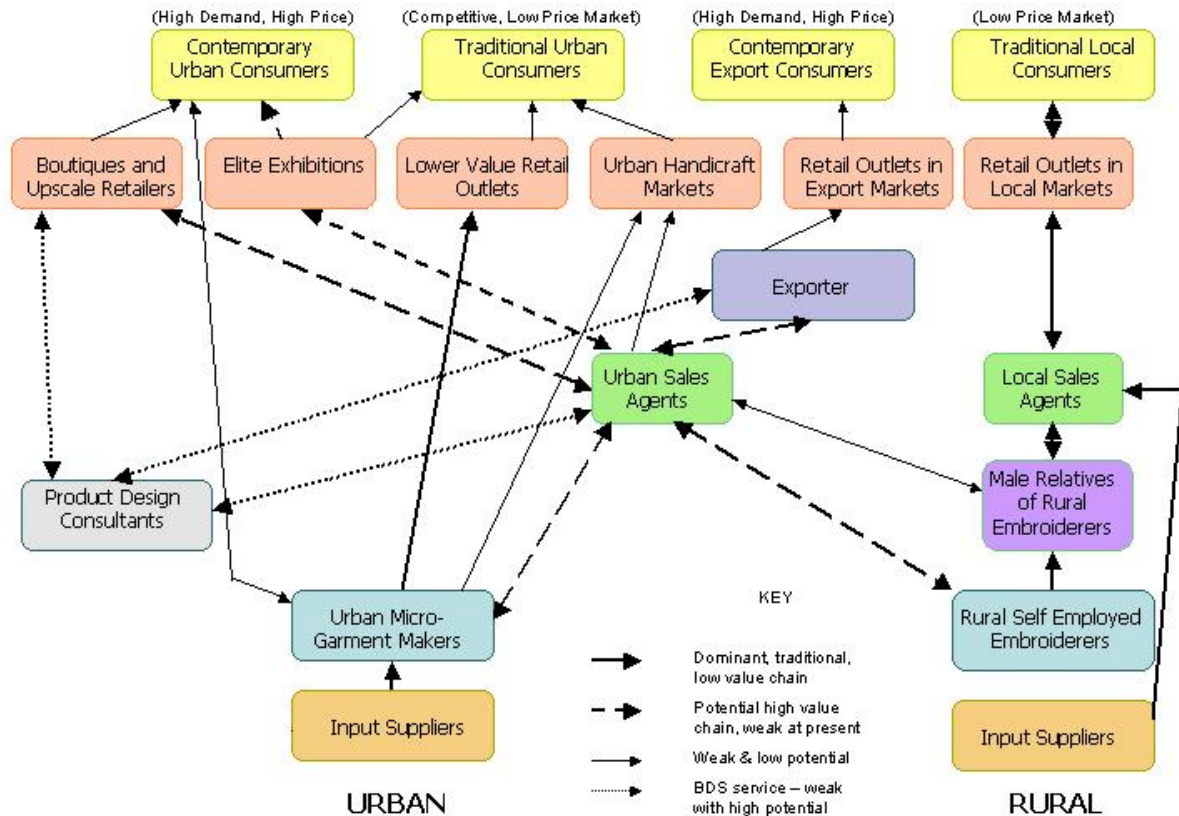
(High Demand, High Price)
Contemporary Urban Consumers

(Competitive, Low Price Market)
Traditional Urban Consumers

(High Demand, High Price)
Contemporary Export Consumers

(Low Price Market)
Traditional Local Consumers

Boutiques and Upscale Retailers

Elite Exhibitions

Lower Value Retail Outlets

Urban Handicraft Markets

Retail Outlets in Export Markets

Retail Outlets in Local Markets

Exporter

Urban Sales Agents

Local Sales Agents

Product Design Consultants

Male Relatives of Rural Embroiderers

Urban Micro-Garment Makers

Rural Self Employed Embroiderers

Input Suppliers

Input Suppliers

KEY

Dominant, traditional, low value chain

Potential high value chain, weak at present

Weak & low potential

BDS service – weak with high potential

URBAN

RURAL